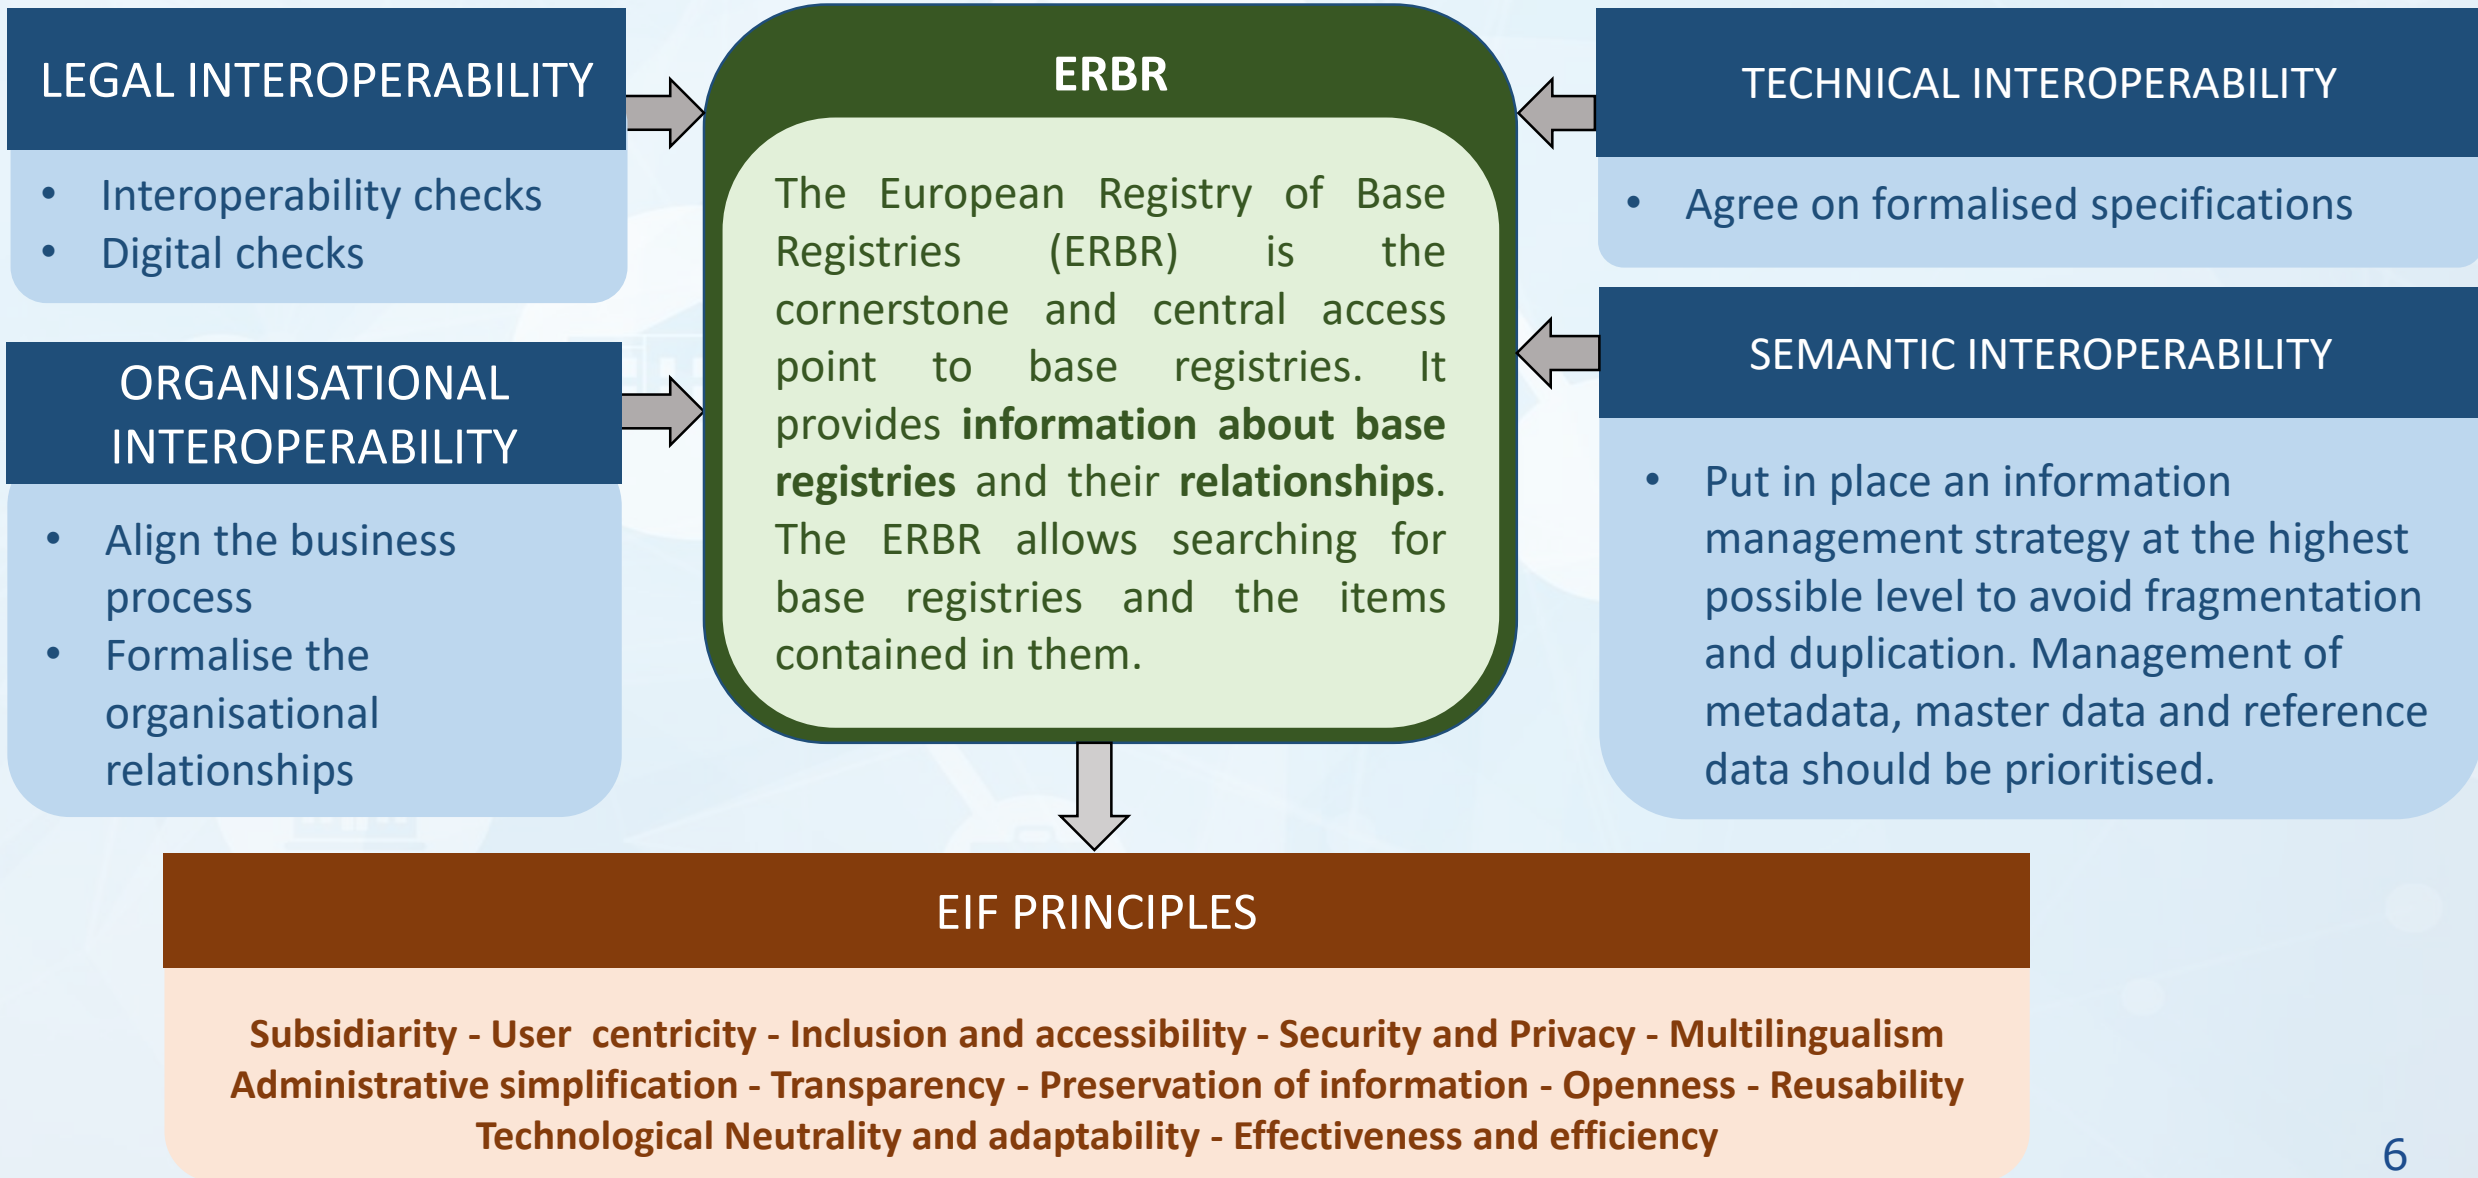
LEGAL INTEROPERABILITY

- Interoperability checks
- Digital checks

ORGANISATIONAL INTEROPERABILITY

- Align the business process
- Formalise the organisational relationships

ERBR

The European Registry of Base Registries (ERBR) is the cornerstone and central access point to base registries. It provides **information about base registries** and their **relationships**. The ERBR allows searching for base registries and the items contained in them.

TECHNICAL INTEROPERABILITY

- Agree on formalised specifications

SEMANTIC INTEROPERABILITY

- Put in place an information management strategy at the highest possible level to avoid fragmentation and duplication. Management of metadata, master data and reference data should be prioritised.

EIF PRINCIPLES

Subsidiarity - User centricity - Inclusion and accessibility - Security and Privacy - Multilingualism
Administrative simplification - Transparency - Preservation of information - Openness - Reusability
Technological Neutrality and adaptability - Effectiveness and efficiency

6